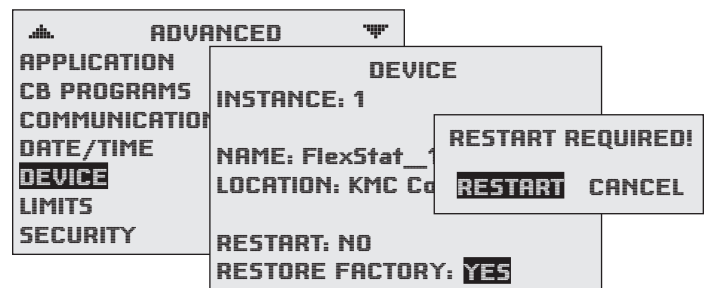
ADVANCED
APPLICATION
CB PROGRAMS
COMMUNICATION
DATE/TIME
DEVICE
LIMITS
SECURITY

DEVICE
INSTANCE: 1

NAME: FlexStat_1
LOCATION: KMC Co

RESTART: NO
RESTORE FACTORY: YES

RESTART REQUIRED!
RESTART CANCEL